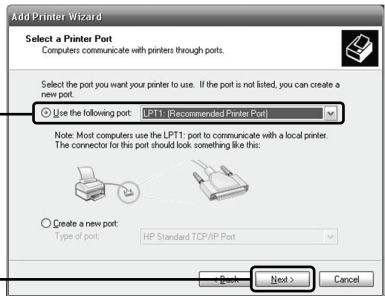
Add Printer Wizard

Select a Printer Port
Computers communicate with printers through ports.

Select the port you want your printer to use. If the port is not listed, you can create a new port.

Use the following port: LPT1: (Recommended Printer Port)

Note: Most computers use the LPT1: port to communicate with a local printer. The connector for this port should look something like this:

Create a new port:
Type of port: HP Standard TCP/IP Port

< Back | Next > | Cancel